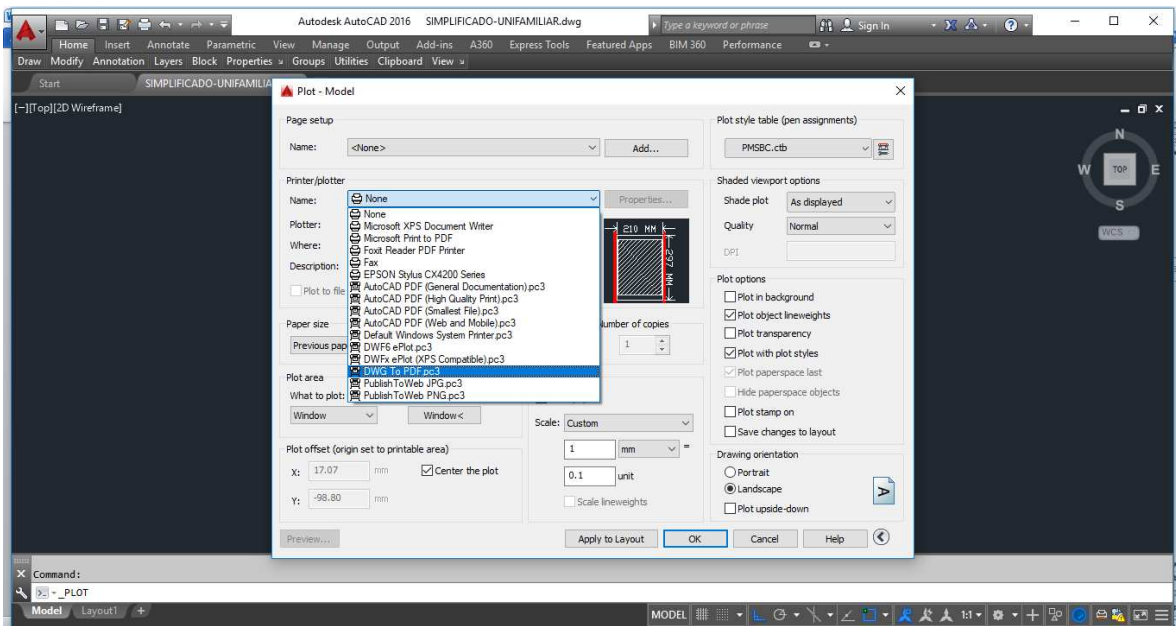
Autodesk AutoCAD 2016 SIMPLIFICADO-UNIFAMILIAR.dwg

Type a keyword or phrase

Sign In

Home Insert Annotate Parametric View Manage Output Add-ins A360 Express Tools Featured Apps BIM 360 Performance

Draw Modify Annotation Layers Block Properties Groups Utilities Clipboard View

Start SIMPLIFICADO-UNIFAMILIA

[−][Top][2D Wireframe]

Plot - Model

Page setup

Name: <None>

Add...

Printer/plotter

Name: None

Properties...

Plotter:

Where:

Description:

Plot to file

None
Microsoft XPS Document Writer
Microsoft Print to PDF
Foxit Reader PDF Printer
Fax
EPSON Stylus CX4200 Series
AutoCAD PDF (General Documentation).pc3
AutoCAD PDF (High Quality Print).pc3
AutoCAD PDF (Smallest File).pc3
AutoCAD PDF (Web and Mobile).pc3
Default Windows System Printer.pc3
DWF6 ePlot.pc3
DWFx ePlot (XPS Compatible).pc3
DWG To PDF.pc3
PublishToWeb JPG.pc3
PublishToWeb PNG.pc3

210 MM

297 MM

Paper size

Previous pap

Number of copies

1

Plot area

What to plot:

Window

Window<

Scale: Custom

1

mm

0.1

unit

Scale lineweights

Plot offset (origin set to printable area)

X: 17.07 mm

Center the plot

Y: -98.80 mm

Preview...

Apply to Layout

OK

Cancel

Help

Plot style table (pen assignments)

PMSBC.ctb

Shaded viewport options

Shade plot As displayed

Quality Normal

DPI

Plot options

Plot in background

Plot object lineweights

Plot transparency

Plot with plot styles

Plot paperspace last

Hide paperspace objects

Plot stamp on

Save changes to layout

Drawing orientation

Portrait

Landscape

Plot upside-down

N

W TOP E

S

WCS

Command:

- _PLOT

Model Layout1 +

MODEL